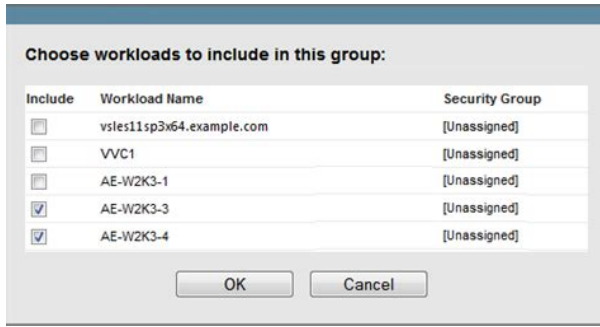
Choose workloads to include in this group:

| Include | Workload Name | Security Group |
|---|---|---|
| ☐ | vsles11sp3x64.example.com | [Unassigned] |
| ☐ | VVC1 | [Unassigned] |
| ☐ | AE-W2K3-1 | [Unassigned] |
| ☑ | AE-W2K3-3 | [Unassigned] |
| ☑ | AE-W2K3-4 | [Unassigned] |

OK Cancel